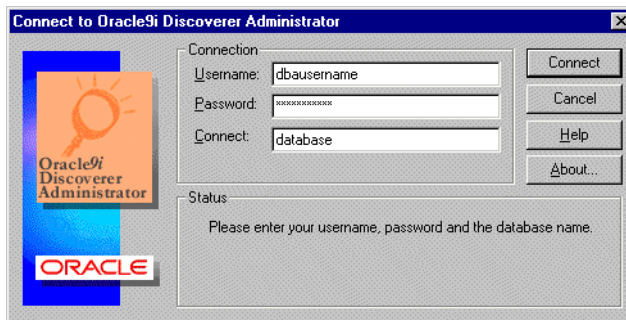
Connect to Oracle9i Discoverer Administrator

Oracle9i Discoverer Administrator

ORACLE

Connection

Username: dbausername

Password: ***********

Connect: database

Connect

Cancel

Help

About...

Status

Please enter your username, password and the database name.